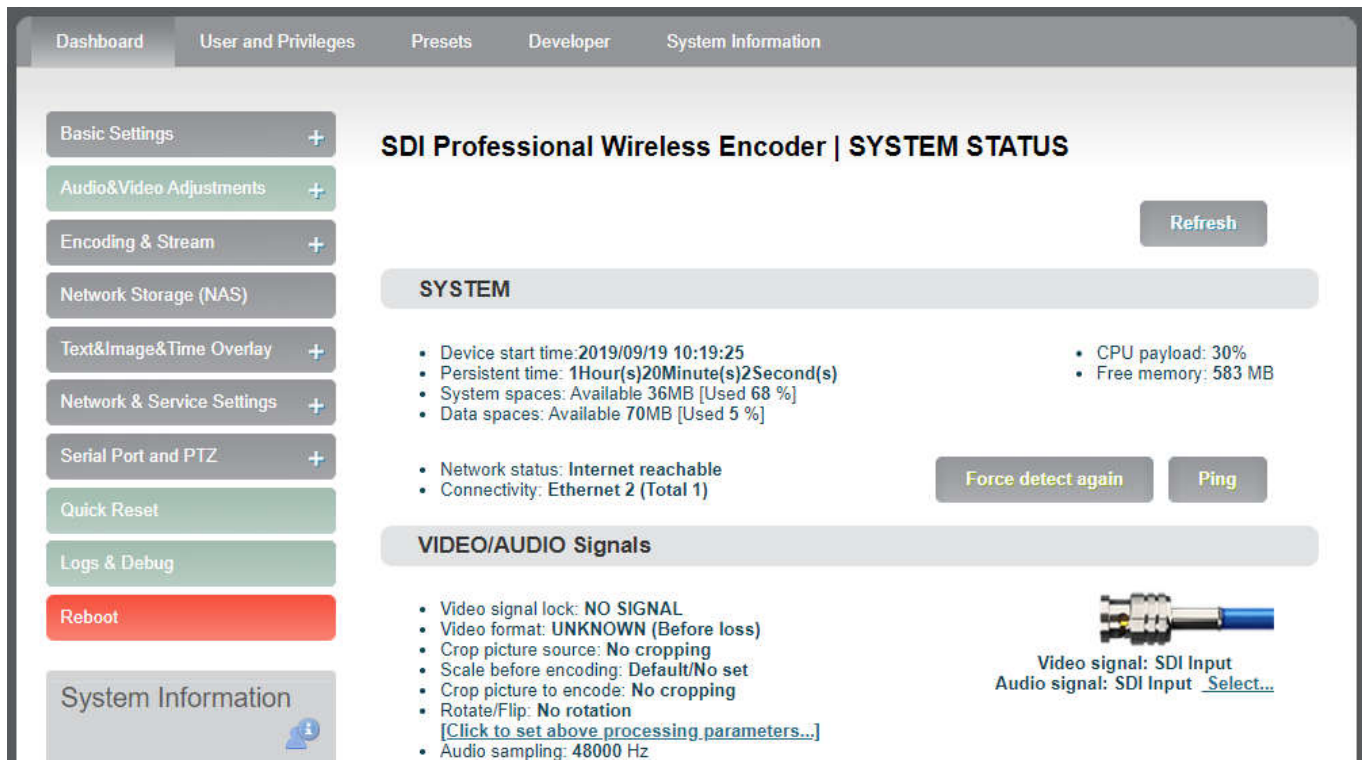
Dashboard User and Privileges Presets Developer System Information

Basic Settings +
Audio&Video Adjustments +
Encoding & Stream +
Network Storage (NAS)
Text&Image&Time Overlay +
Network & Service Settings +
Serial Port and PTZ +
Quick Reset
Logs & Debug
Reboot

System Information

SDI Professional Wireless Encoder | SYSTEM STATUS

Refresh

SYSTEM

• Device start time:2019/09/19 10:19:25
• Persistent time: 1Hour(s)20Minute(s)2Second(s)
• System spaces: Available 36MB [Used 68 %]
• Data spaces: Available 70MB [Used 5 %]

• CPU payload: 30%
• Free memory: 583 MB

• Network status: Internet reachable
• Connectivity: Ethernet 2 (Total 1)

Force detect again Ping

VIDEO/AUDIO Signals

• Video signal lock: NO SIGNAL
• Video format: UNKNOWN (Before loss)
• Crop picture source: No cropping
• Scale before encoding: Default/No set
• Crop picture to encode: No cropping
• Rotate/Flip: No rotation
[Click to set above processing parameters...]
• Audio sampling: 48000 Hz

Video signal: SDI Input
Audio signal: SDI Input Select...